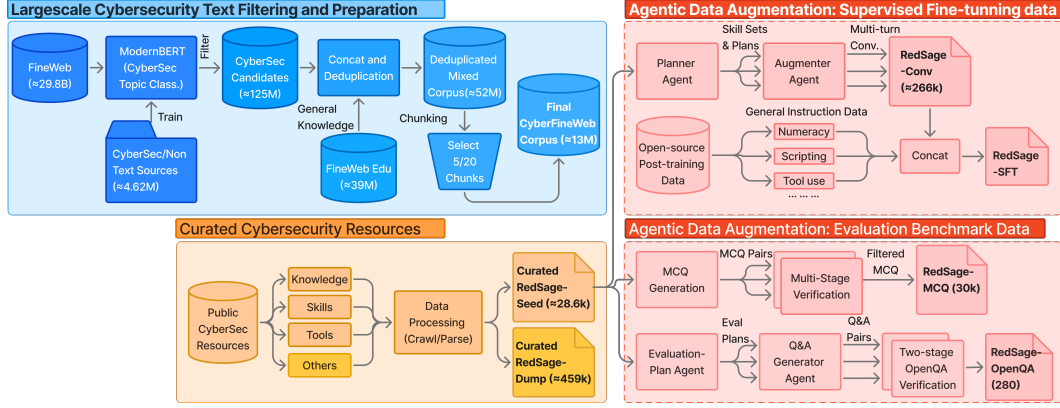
Largescale Cybersecurity Text Filtering and Preparation

FineWeb (≈29.8B)

ModernBERT (CyberSec Topic Class.)

Filter

CyberSec Candidates (≈125M)

Concat and Deduplication

Deduplicated Mixed Corpus (≈52M)

Train

CyberSec/Non Text Sources (≈4.62M)

General Knowledge

FineWeb Edu (≈39M)

Chunking

Select 5/20 Chunks

Final CyberFineWeb Corpus (≈13M)

Curated Cybersecurity Resources

Public CyberSec Resources

Knowledge

Skills

Tools

Others

Data Processing (Crawl/Parse)

Curated RedSage-Seed (≈28.6k)

Curated RedSage-Dump (≈459k)

Agentic Data Augmentation: Supervised Fine-tunning data

Planner Agent

Skill Sets & Plans

Augmenter Agent

Multi-turn Conv.

RedSage -Conv (≈266k)

General Instruction Data

Open-source Post-training Data

Numeracy

Scripting

Tool use

... ... ...

Concat

RedSage -SFT

Agentic Data Augmentation: Evaluation Benchmark Data

MCQ Generation

MCQ Pairs

Multi-Stage Verification

Filtered MCQ

RedSage-MCQ (30k)

Evaluation-Plan Agent

Eval Plans

Q&A Generator Agent

Q&A Pairs

Two-stage OpenQA Verification

RedSage-OpenQA (280)